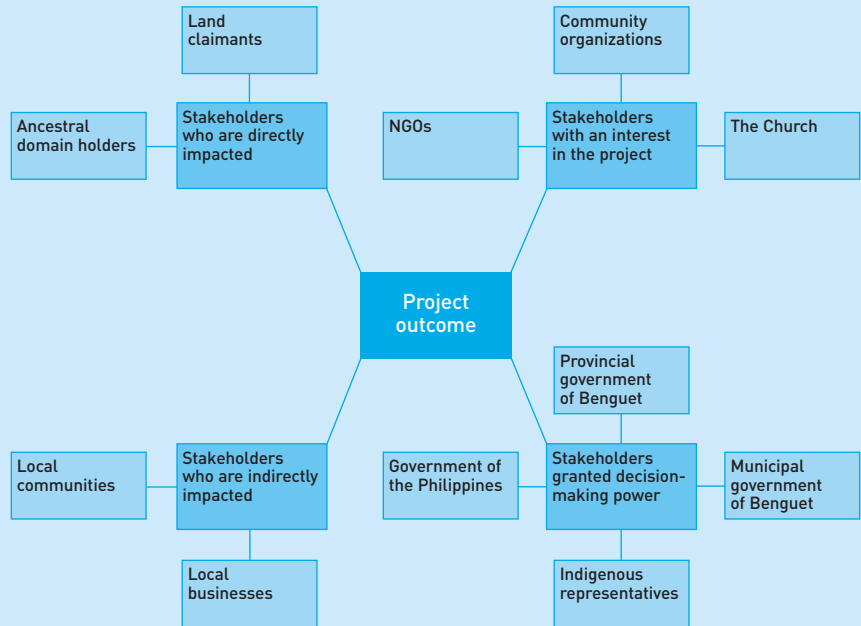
Land claimants

Ancestral domain holders

Stakeholders who are directly impacted

Community organizations

NGOs

Stakeholders with an interest in the project

The Church

Project outcome

Provincial government of Benguet

Local communities

Stakeholders who are indirectly impacted

Government of the Philippines

Stakeholders granted decision-making power

Municipal government of Benguet

Local businesses

Indigenous representatives